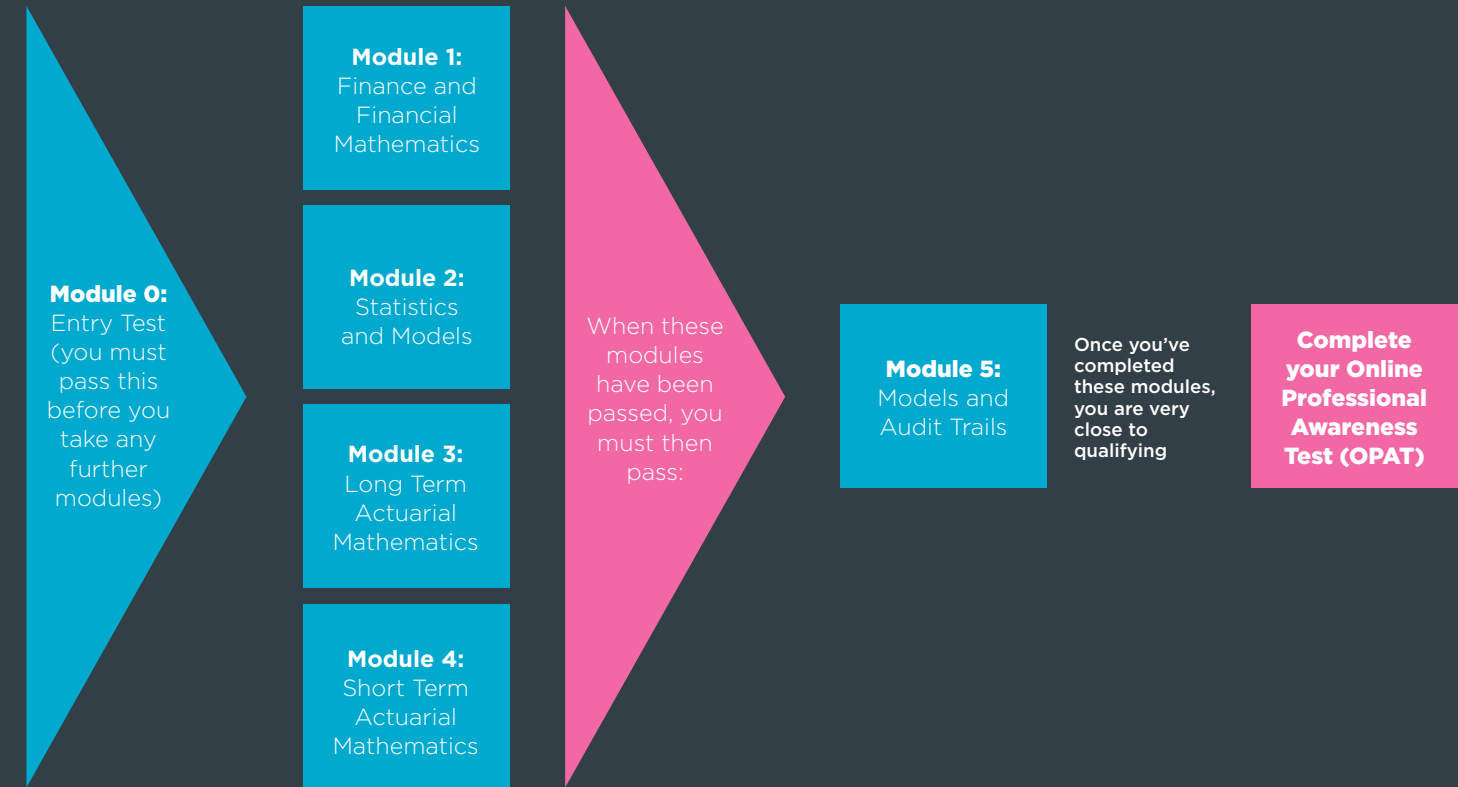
Module 0:
Entry Test (you must pass this before you take any further modules)

Module 1:
Finance and Financial Mathematics

Module 2:
Statistics and Models

Module 3:
Long Term Actuarial Mathematics

Module 4:
Short Term Actuarial Mathematics

When these modules have been passed, you must then pass:

Module 5:
Models and Audit Trails

Once you've completed these modules, you are very close to qualifying

Complete your Online Professional Awareness Test (OPAT)